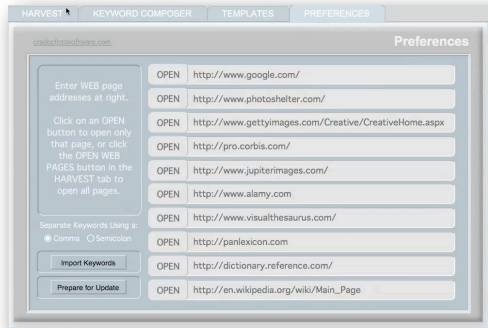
HARVEST KEYWORD COMPOSER TEMPLATES PREFERENCES

crabchicsoftware.com

Preferences

Enter WEB page addresses at right.

Click on an OPEN button to open only that page, or click the OPEN WEB PAGES button in the HARVEST tab to open all pages.

Separate Keywords Using a:
Comma Semicolon

Import Keywords

Prepare for Update

OPEN http://www.google.com/
OPEN http://www.photoshelter.com/
OPEN http://www.gettyimages.com/Creative/CreativeHome.aspx
OPEN http://pro.corbis.com/
OPEN http://www.jupiterimages.com/
OPEN http://www.alamy.com
OPEN http://www.visualthesaurus.com/
OPEN http://panlexicon.com
OPEN http://dictionary.reference.com/
OPEN http://en.wikipedia.org/wiki/Main_Page